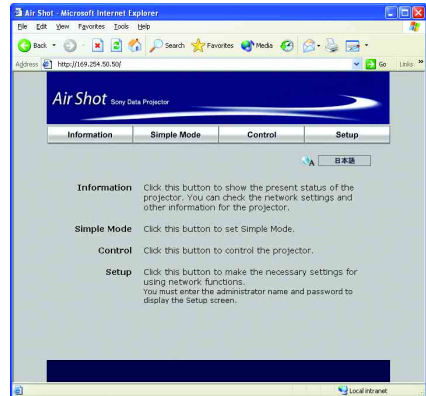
Air Shot - Microsoft Internet Explorer

File Edit View Favorites Tools Help

Back Search Favorites Media

Address http://169.254.50.50/ Go Links

Air Shot Sony Data Projector

Information | Simple Mode | Control | Setup

日本語

Information Click this button to show the present status of the projector. You can check the network settings and other information for the projector.

Simple Mode Click this button to set Simple Mode.

Control Click this button to control the projector.

Setup Click this button to make the necessary settings for using network functions. You must enter the administrator name and password to display the Setup screen.

Local intranet